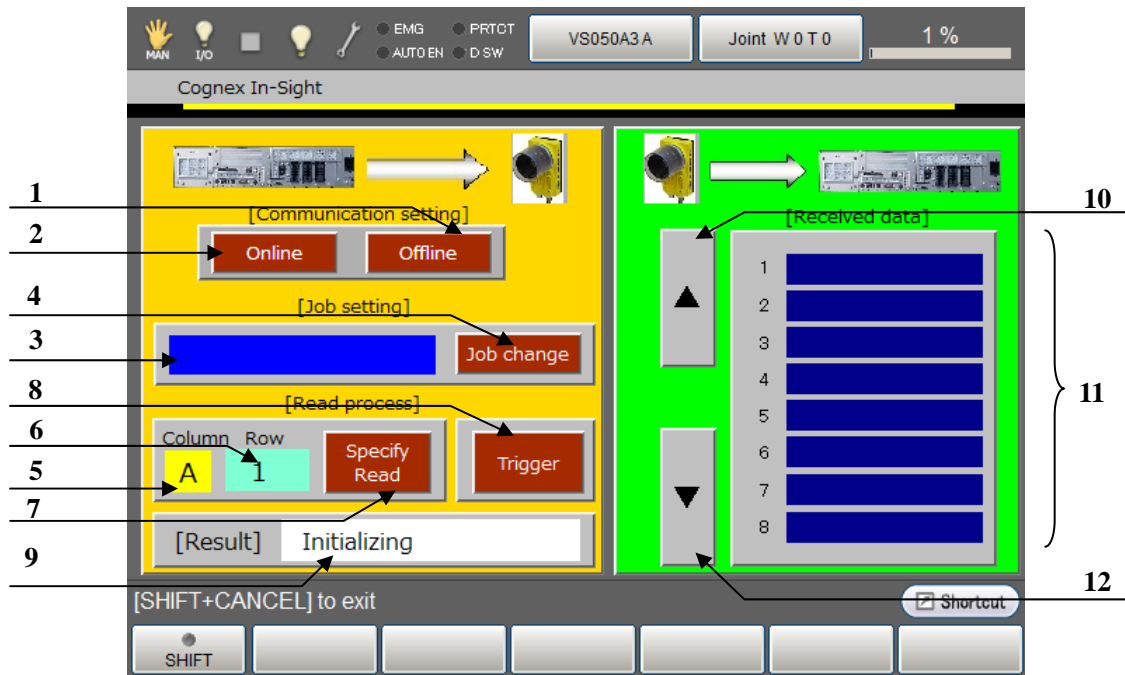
MAN I/O EMG PRTCT AUTO EN D SW VS050A3 A Joint W 0 T 0 1 %

Cognex In-Sight

1

[Communication setting]

2

Online Offline

4

[Job setting]

3

Job change

8

[Read process]

6

Column Row

5

A 1 Specify Read Trigger

7

[Result] Initializing

9

10

[Received data]

▲

1
2
3
4
5
6
7
8

11

▼

12

[SHIFT+CANCEL] to exit

Shortcut

SHIFT